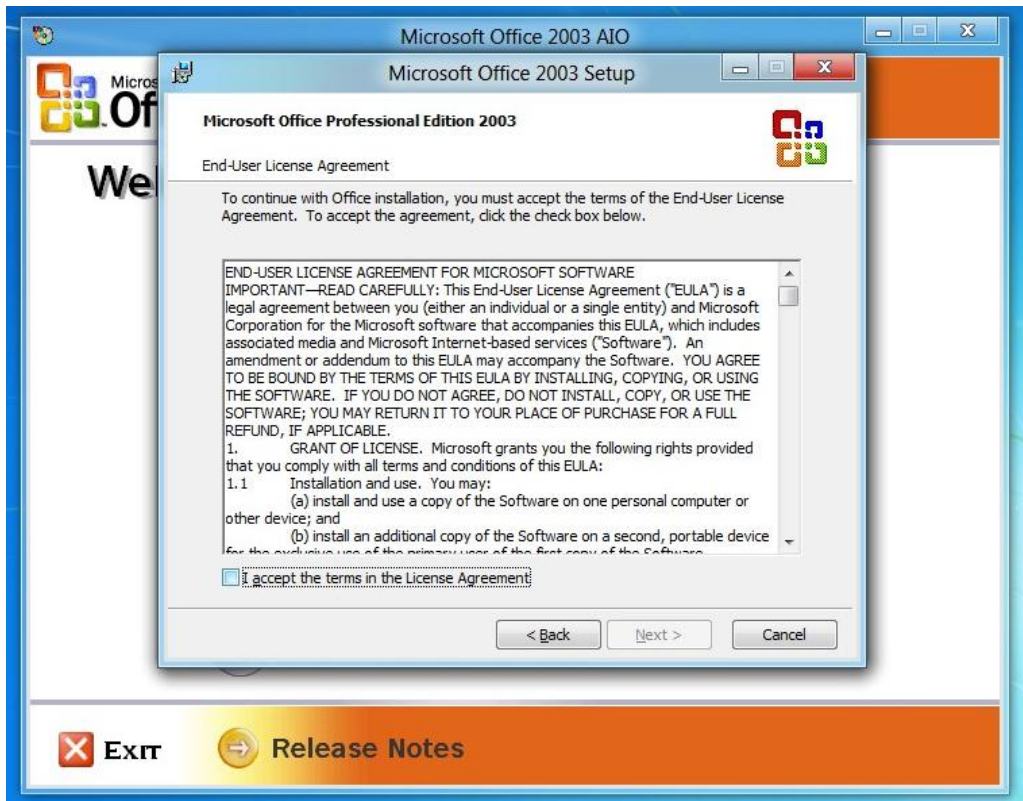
Microsoft Office 2003 AIO

Micros
Of

Wel

Microsoft Office 2003 Setup

Microsoft Office Professional Edition 2003

End-User License Agreement

To continue with Office installation, you must accept the terms of the End-User License Agreement. To accept the agreement, click the check box below.

END-USER LICENSE AGREEMENT FOR MICROSOFT SOFTWARE
IMPORTANT—READ CAREFULLY: This End-User License Agreement ("EULA") is a legal agreement between you (either an individual or a single entity) and Microsoft Corporation for the Microsoft software that accompanies this EULA, which includes associated media and Microsoft Internet-based services ("Software"). An amendment or addendum to this EULA may accompany the Software. YOU AGREE TO BE BOUND BY THE TERMS OF THIS EULA BY INSTALLING, COPYING, OR USING THE SOFTWARE. IF YOU DO NOT AGREE, DO NOT INSTALL, COPY, OR USE THE SOFTWARE; YOU MAY RETURN IT TO YOUR PLACE OF PURCHASE FOR A FULL REFUND, IF APPLICABLE.
1. GRANT OF LICENSE. Microsoft grants you the following rights provided that you comply with all terms and conditions of this EULA:
1.1 Installation and use. You may:
(a) install and use a copy of the Software on one personal computer or other device; and
(b) install an additional copy of the Software on a second, portable device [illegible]

I accept the terms in the License Agreement

< Back
Next >
Cancel

Exit
Release Notes